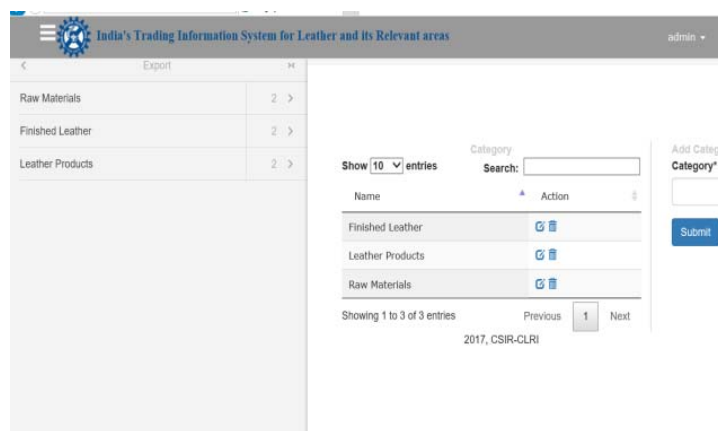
India's Trading Information System for Leather and its Relevant areas

admin

<

Export

Raw Materials 2 >

Finished Leather 2 >

Leather Products 2 >

Category

Show 10 entries

Search:

| Name | Action |
|---|---|
| Finished Leather | |
| Leather Products | |
| Raw Materials | |

Showing 1 to 3 of 3 entries

Previous 1 Next

2017, CSIR-CLRI

Add Categ

Category*

Submit